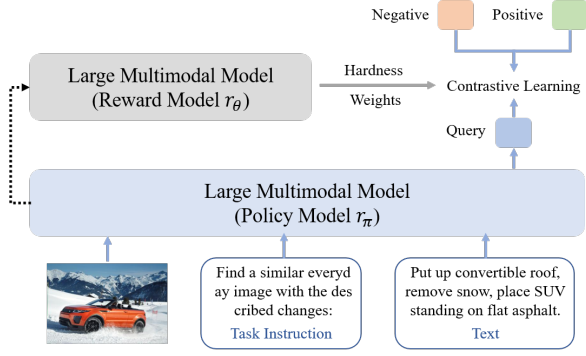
Negative

Positive

Large Multimodal Model (Reward Model $r_\theta$)

Hardness Weights

Contrastive Learning

Query

Large Multimodal Model (Policy Model $r_\pi$)

Find a similar everyd ay image with the des cribed changes:

Task Instruction

Put up convertible roof, remove snow, place SUV standing on flat asphalt.

Text